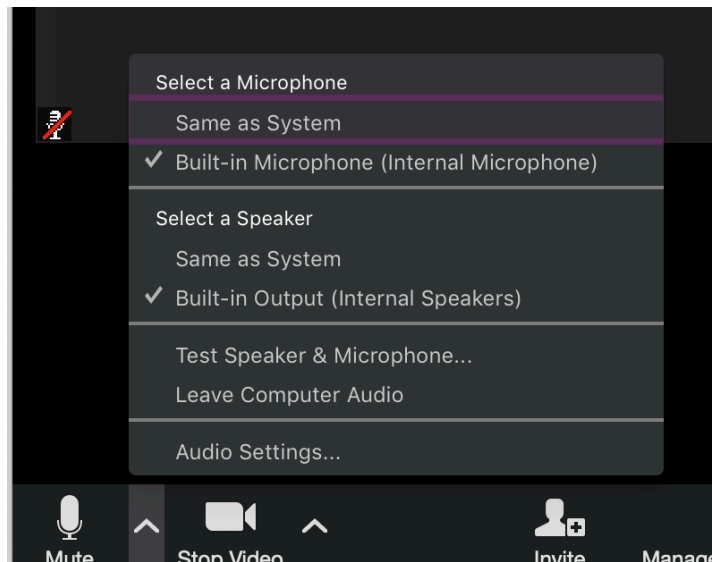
Select a Microphone

Same as System

✔ Built-in Microphone (Internal Microphone)

Select a Speaker

Same as System

✔ Built-in Output (Internal Speakers)

Test Speaker & Microphone...

Leave Computer Audio

Audio Settings...

Mute

Stop Video

Invite

Manage